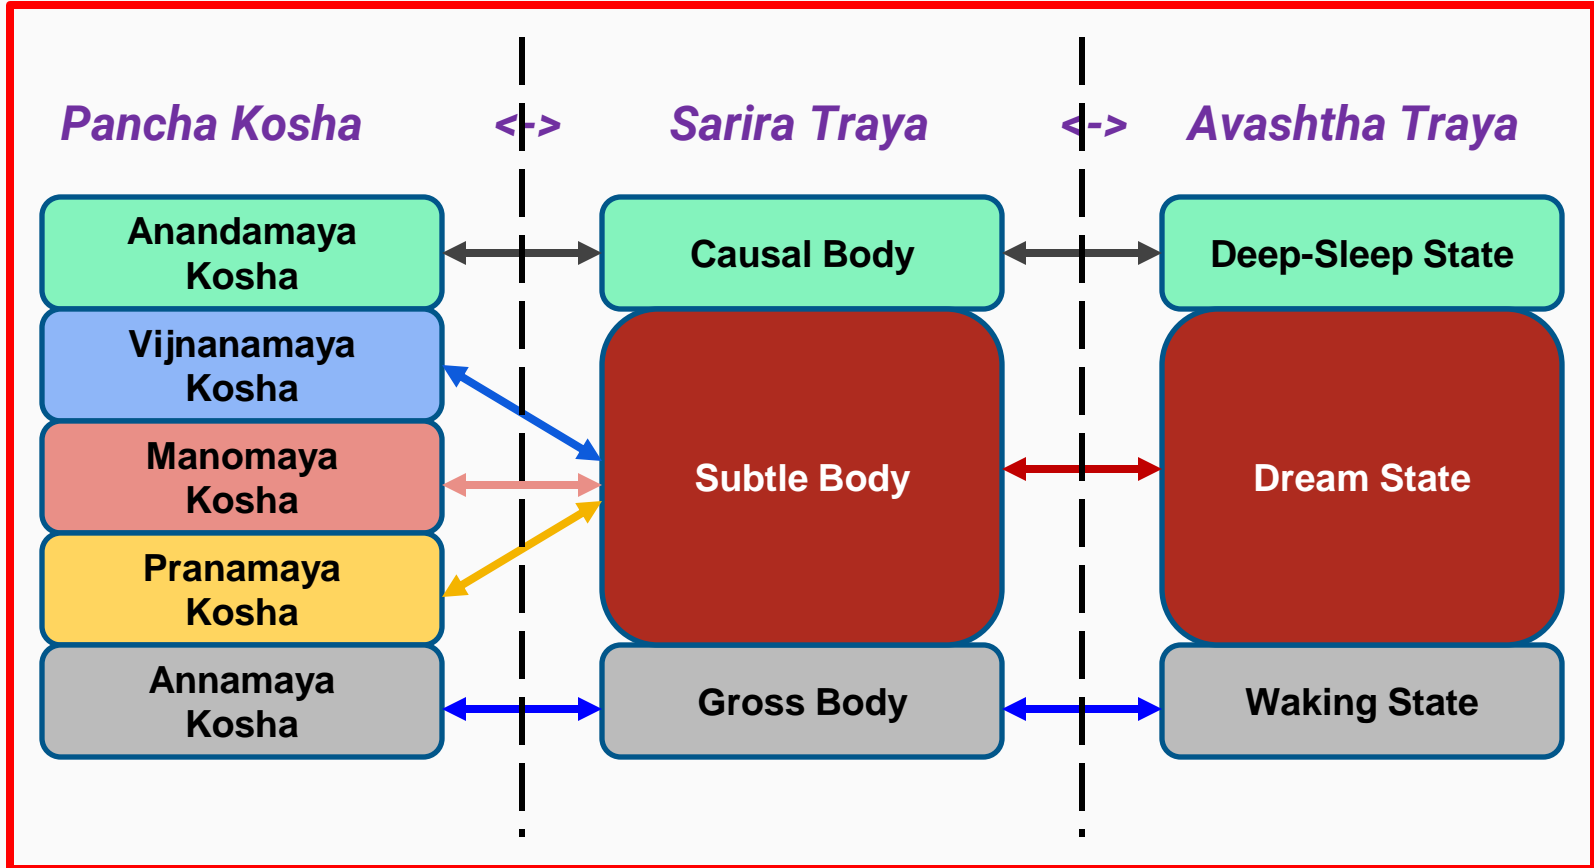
Pancha Kosha <-> Sarira Traya <-> Avashtha Traya

Anandamaya Kosha

Causal Body

Deep-Sleep State

Vijnanamaya Kosha

Manomaya Kosha

Pranamaya Kosha

Subtle Body

Dream State

Annamaya Kosha

Gross Body

Waking State